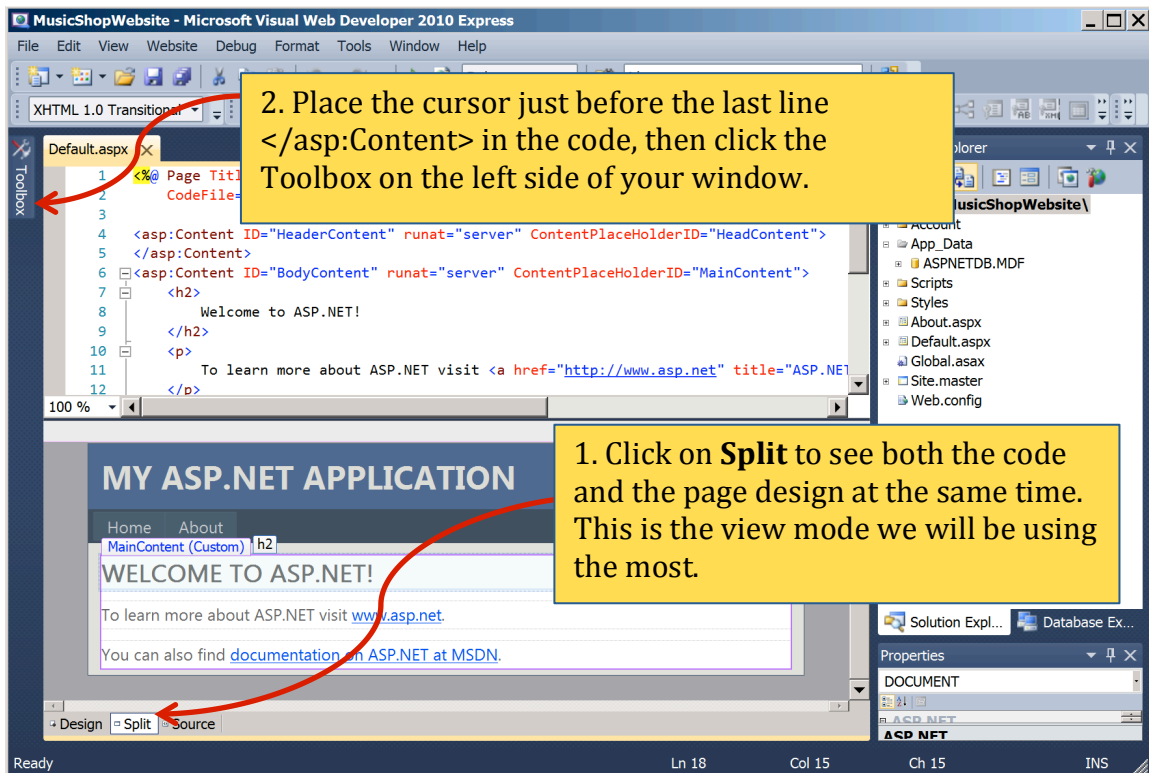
MusicShopWebsite - Microsoft Visual Web Developer 2010 Express

File Edit View Website Debug Format Tools Window Help

XHTML 1.0 Transitional

Toolbox

Default.aspx

2. Place the cursor just before the last line </asp:Content> in the code, then click the Toolbox on the left side of your window.

1 <%@ Page Titl
2 CodeFile=
3
4 <asp:Content ID="HeaderContent" runat="server" ContentPlaceHolderID="HeadContent">
5 </asp:Content>
6 <asp:Content ID="BodyContent" runat="server" ContentPlaceHolderID="MainContent">
7 <h2>
8 Welcome to ASP.NET!
9 </h2>
10 <p>
11 To learn more about ASP.NET visit <a href="http://www.asp.net" title="ASP.NET
12 </p>

100 %

MY ASP.NET APPLICATION

Home About

MainContent (Custom) h2

WELCOME TO ASP.NET!

To learn more about ASP.NET visit www.asp.net.

You can also find documentation on ASP.NET at MSDN.

1. Click on **Split** to see both the code and the page design at the same time. This is the view mode we will be using the most.

Design Split Source

plorer

MusicShopWebsite\
Account
App_Data
ASPNETDB.MDF
Scripts
Styles
About.aspx
Default.aspx
Global.asax
Site.master
Web.config

Solution Expl... Database Ex...

Properties

DOCUMENT

ASP.NET

Ready Ln 18 Col 15 Ch 15 INS